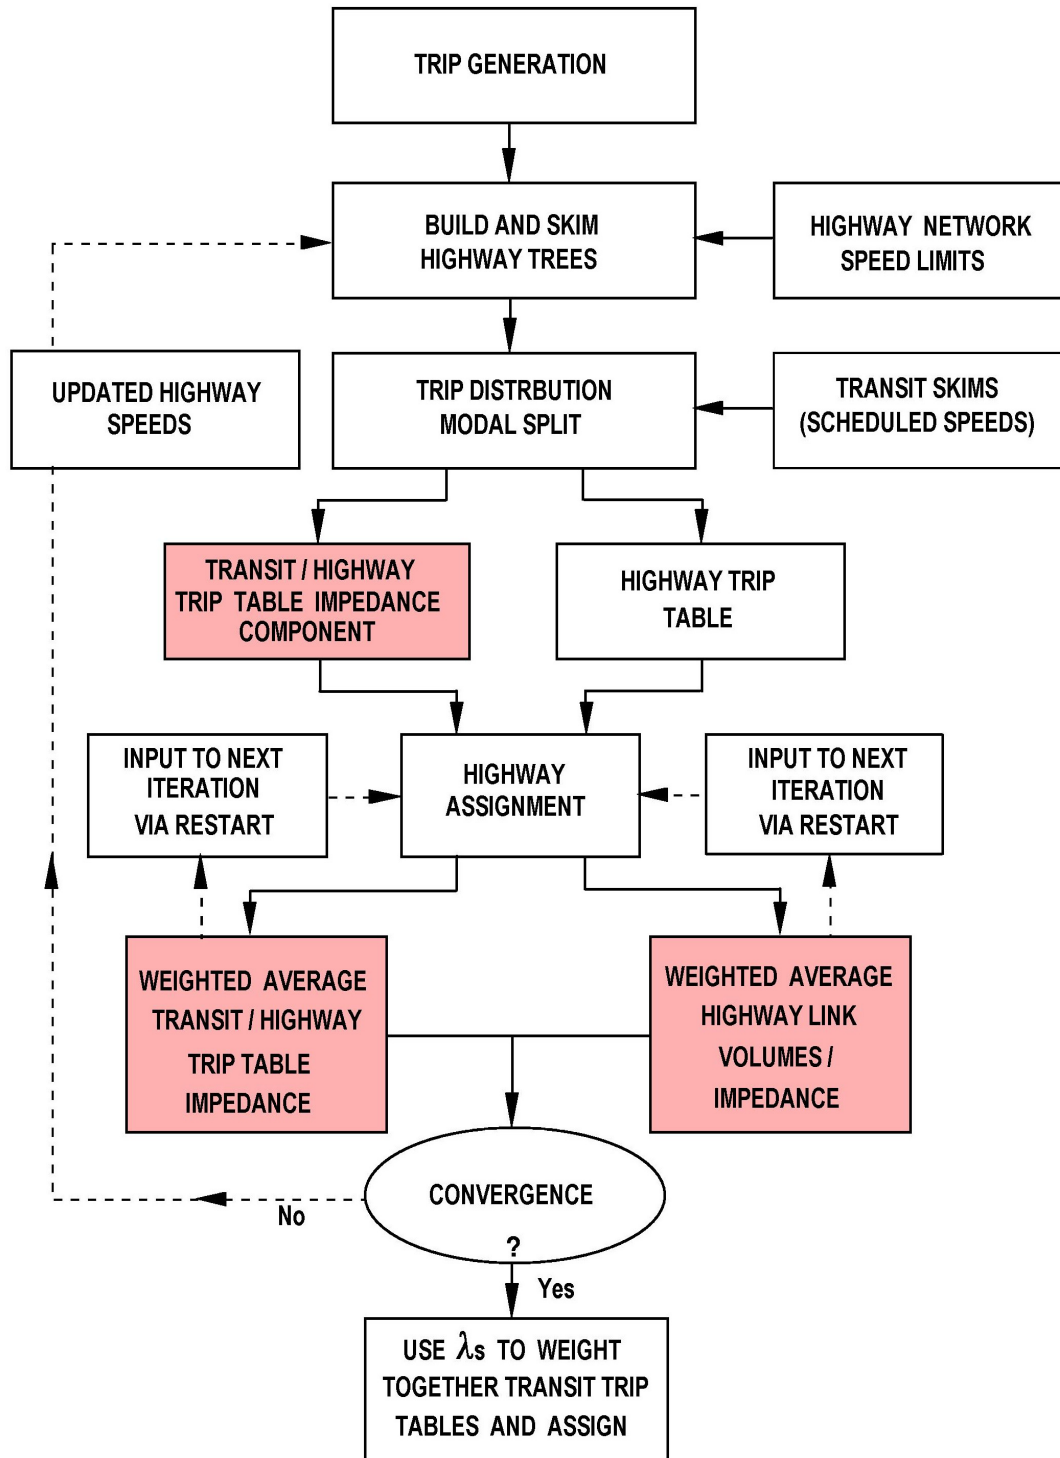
TRIP GENERATION

BUILD AND SKIM HIGHWAY TREES

HIGHWAY NETWORK SPEED LIMITS

UPDATED HIGHWAY SPEEDS

TRIP DISTRBUTION MODAL SPLIT

TRANSIT SKIMS (SCHEDULED SPEEDS)

TRANSIT / HIGHWAY TRIP TABLE IMPEDANCE COMPONENT

HIGHWAY TRIP TABLE

INPUT TO NEXT ITERATION VIA RESTART

HIGHWAY ASSIGNMENT

INPUT TO NEXT ITERATION VIA RESTART

WEIGHTED AVERAGE TRANSIT / HIGHWAY TRIP TABLE IMPEDANCE

WEIGHTED AVERAGE HIGHWAY LINK VOLUMES / IMPEDANCE

CONVERGENCE ?

No

Yes

USE $\lambda$s TO WEIGHT TOGETHER TRANSIT TRIP TABLES AND ASSIGN